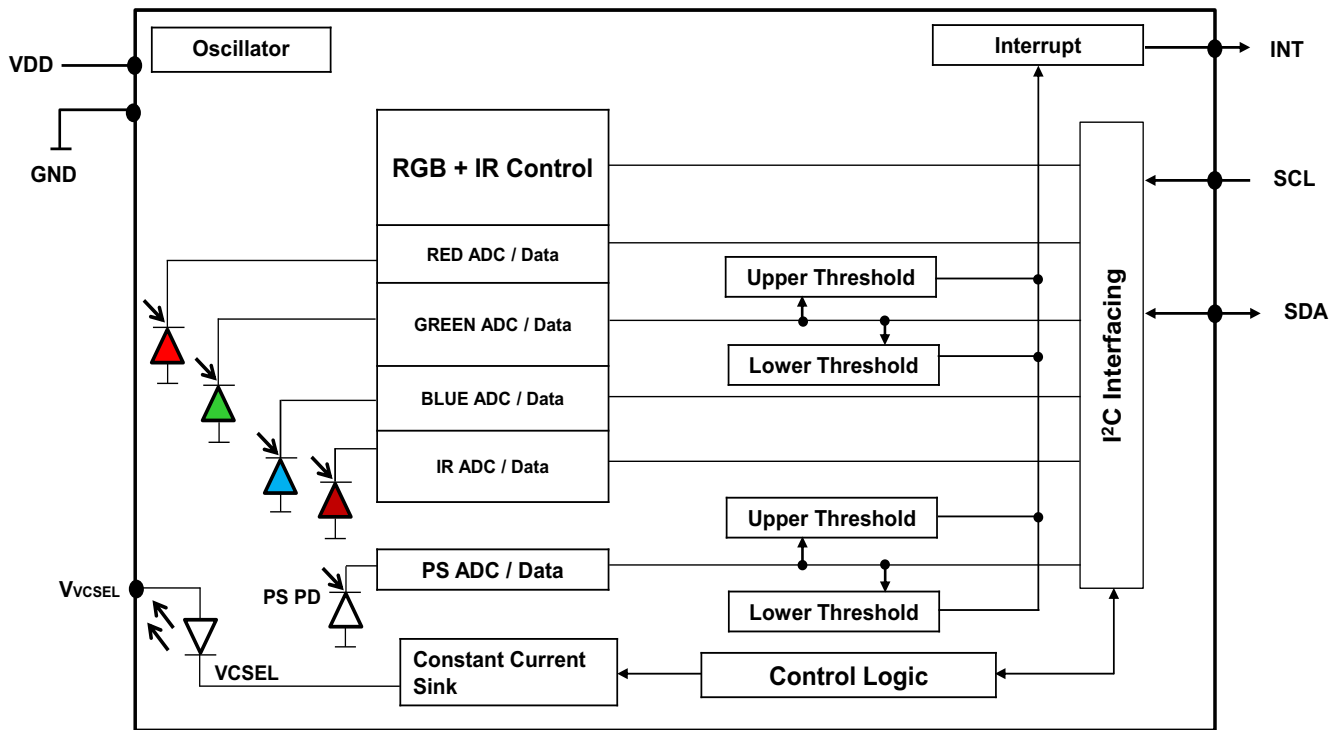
VDD

GND

Oscillator

Interrupt

INT

RGB + IR Control

SCL

RED ADC / Data

GREEN ADC / Data

BLUE ADC / Data

IR ADC / Data

Upper Threshold

Lower Threshold

I$^2$C Interfacing

SDA

Upper Threshold

PS ADC / Data

Lower Threshold

V$_{VCSEL}$

PS PD

VCSEL

Constant Current Sink

Control Logic